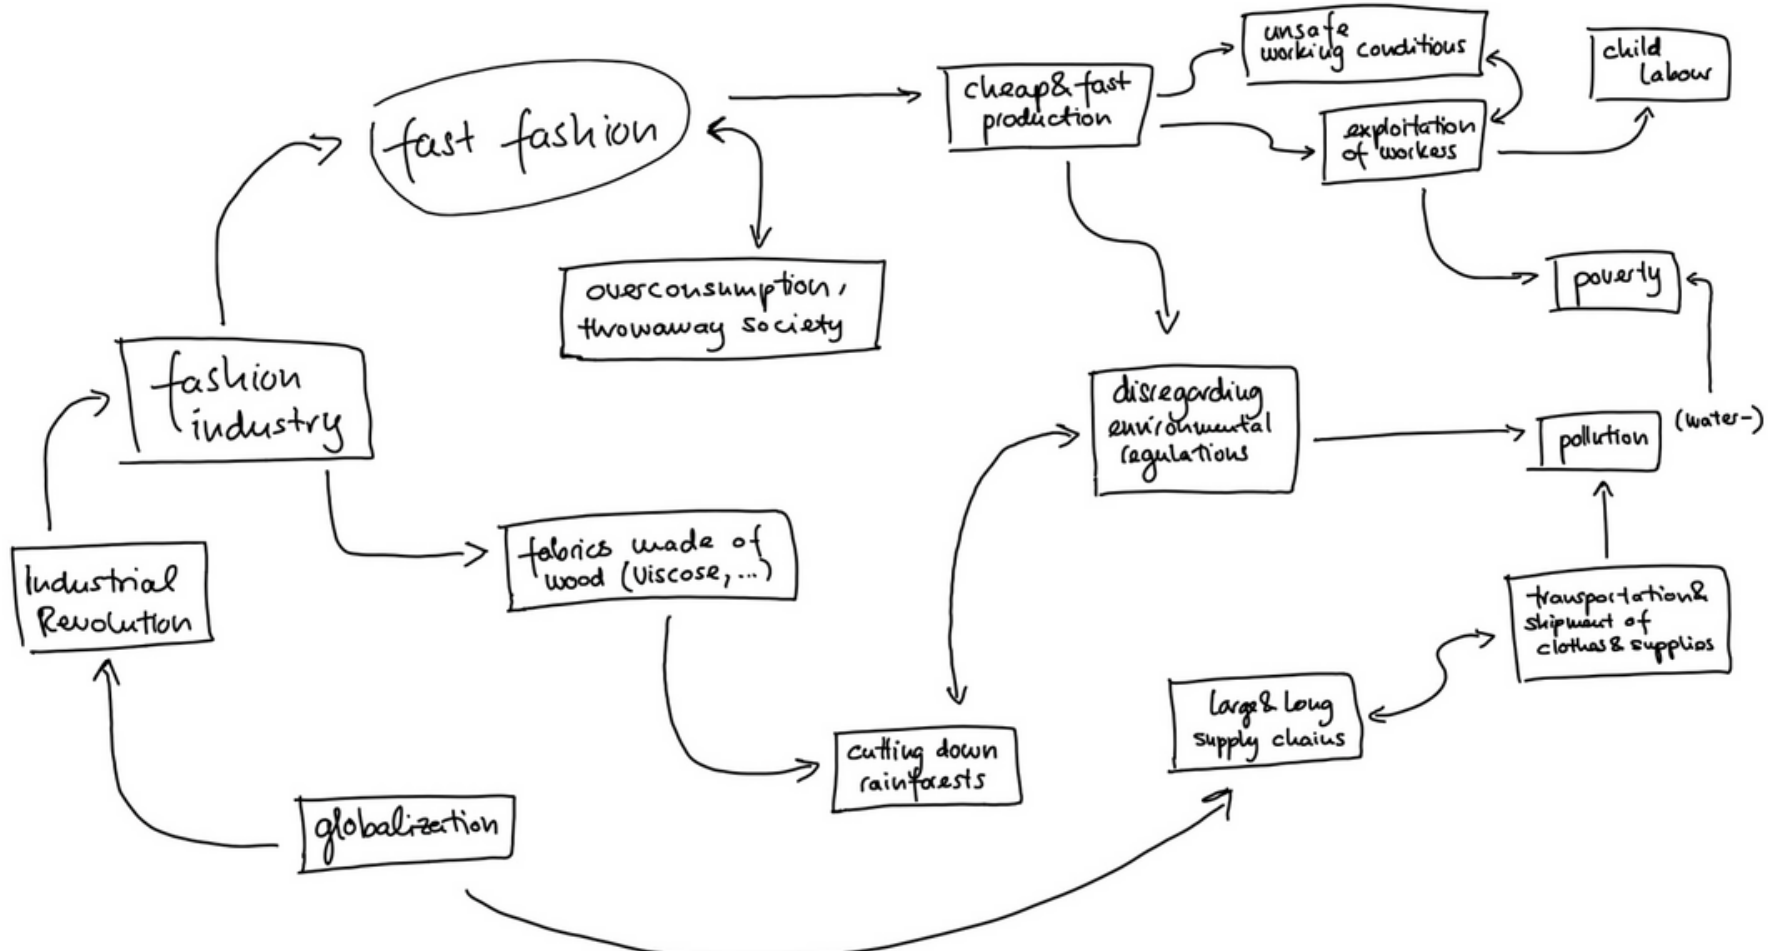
fast fashion

cheap&fast production

unsafe working conditions

child labour

exploitation of workess

overconsumption, throwaway society

poverty

fashion industry

disregarding environmental regulations

pollution

(water-)

Industrial Revolution

fabrics made of wood (Viscose, ...)

transportation& shipment of clothes & supplies

large& long supply chains

cutting down rainforests

globalization